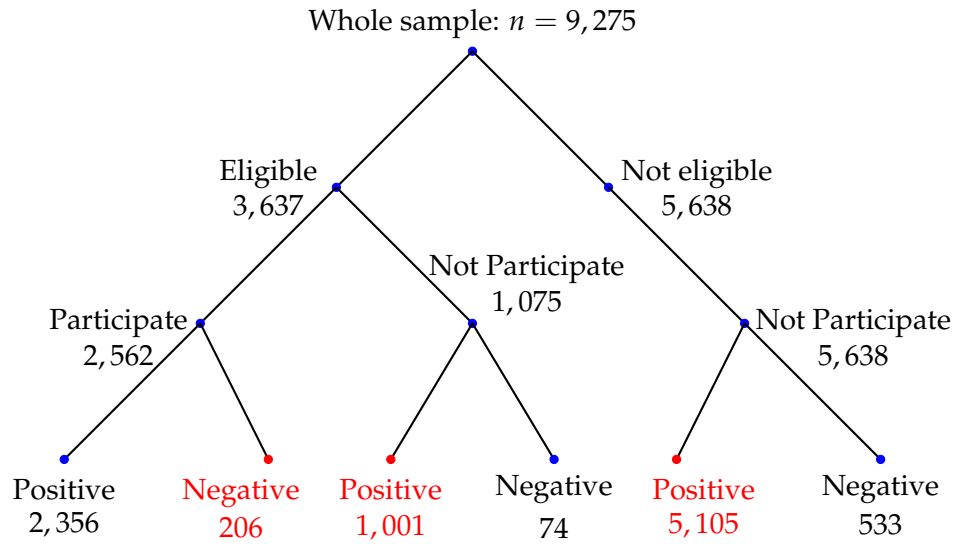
Whole sample: $n = 9,275$

Eligible $3,637$

Not eligible $5,638$

Not Participate $1,075$

Participate $2,562$

Not Participate $5,638$

Positive $2,356$

Negative $206$

Positive $1,001$

Negative $74$

Positive $5,105$

Negative $533$